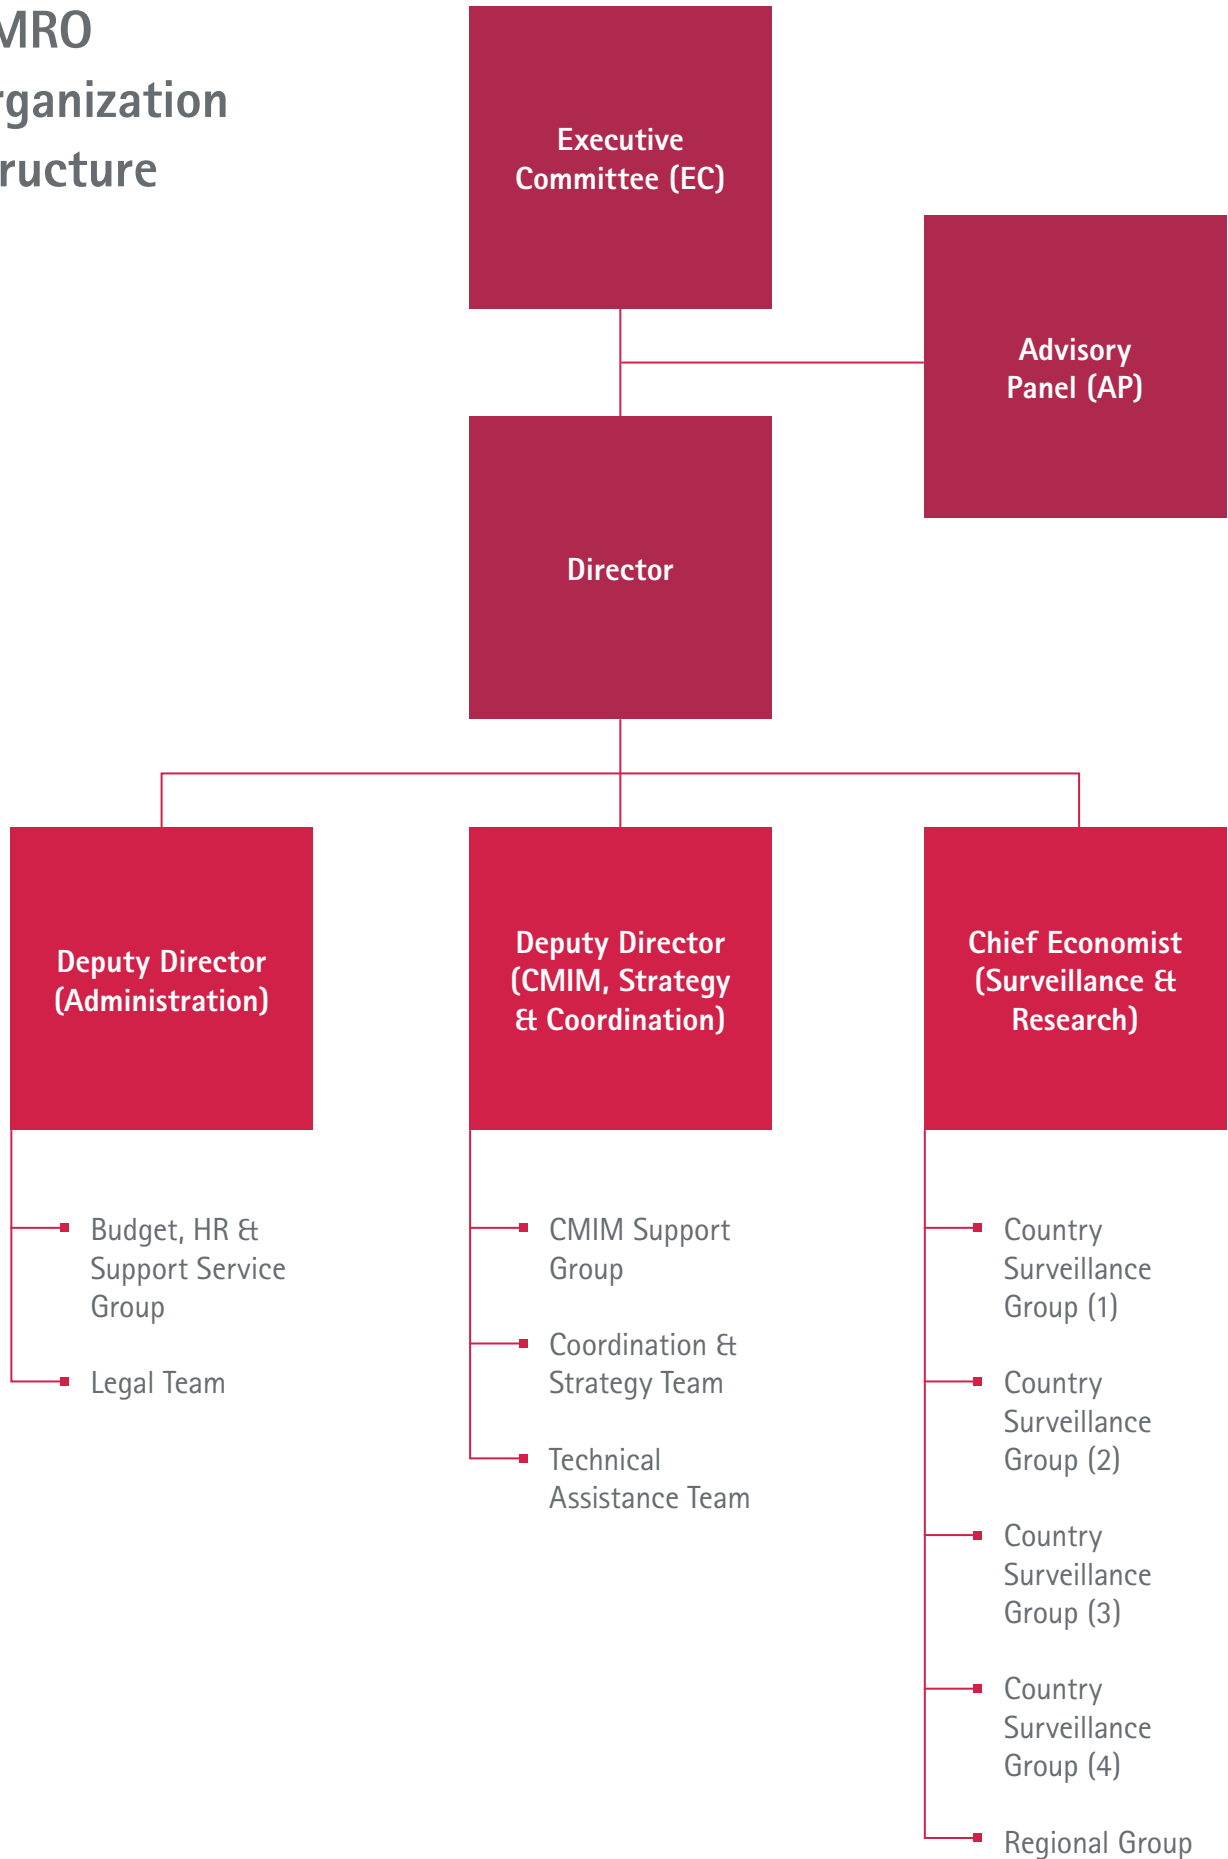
MRO
rganization
ructure

Executive Committee (EC)

Advisory Panel (AP)

Director

Deputy Director (Administration)

Deputy Director (CMIM, Strategy & Coordination)

Chief Economist (Surveillance & Research)

Budget, HR & Support Service Group

Legal Team

CMIM Support Group

Coordination & Strategy Team

Technical Assistance Team

Country Surveillance Group (1)

Country Surveillance Group (2)

Country Surveillance Group (3)

Country Surveillance Group (4)

Regional Group